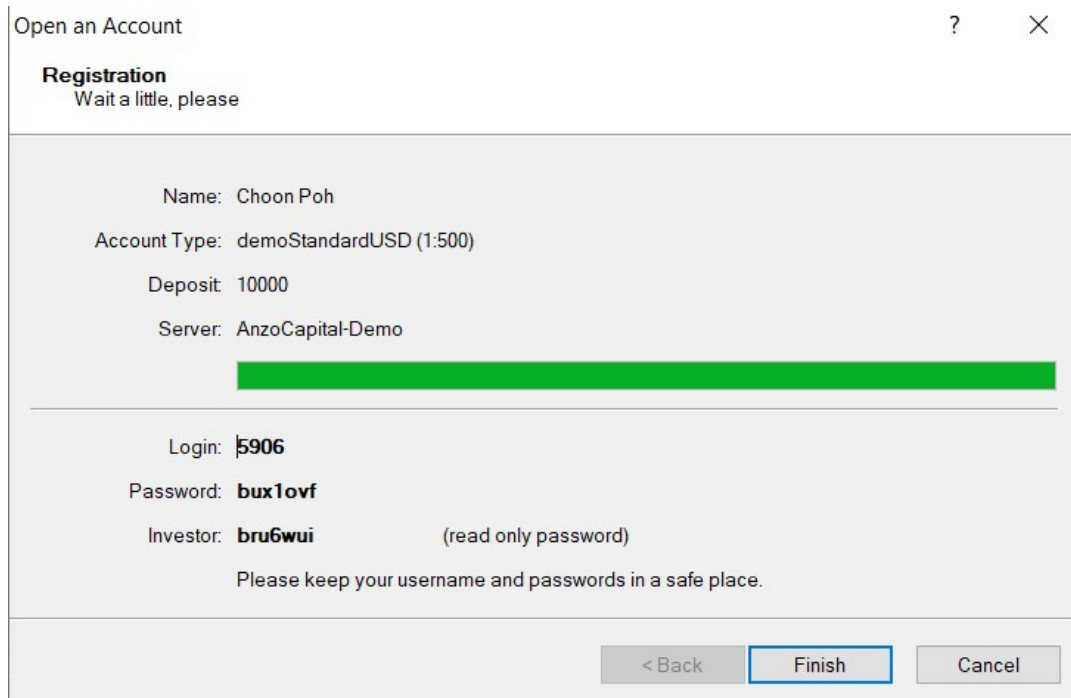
Open an Account ? ×

Registration
Wait a little, please

Name: Choon Poh

Account Type: demoStandardUSD (1:500)

Deposit: 10000

Server: AnzoCapital-Demo

Login: 5906

Password: bux1ovf

Investor: bru6wui (read only password)

Please keep your username and passwords in a safe place.

< Back Finish Cancel